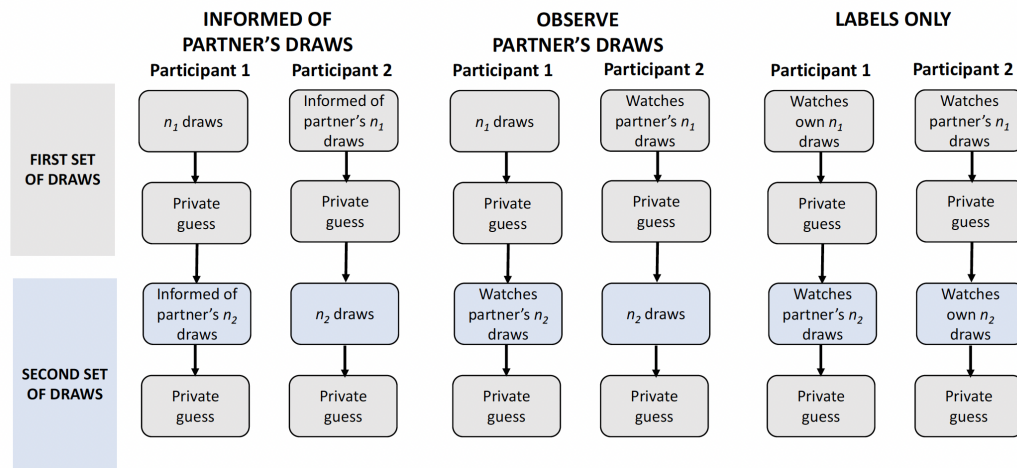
INFORMED OF PARTNER'S DRAWS

OBSERVE PARTNER'S DRAWS

LABELS ONLY

FIRST SET OF DRAWS

SECOND SET OF DRAWS

| | INFORMED OF PARTNER'S DRAWS: Participant 1 | INFORMED OF PARTNER'S DRAWS: Participant 2 | OBSERVE PARTNER'S DRAWS: Participant 1 | OBSERVE PARTNER'S DRAWS: Participant 2 | LABELS ONLY: Participant 1 | LABELS ONLY: Participant 2 |
|---|---|---|---|---|---|---|
| FIRST SET OF DRAWS | $n_1$ draws | Informed of partner's $n_1$ draws | $n_1$ draws | Watches partner's $n_1$ draws | Watches own $n_1$ draws | Watches partner's $n_1$ draws |
| | Private guess | Private guess | Private guess | Private guess | Private guess | Private guess |
| SECOND SET OF DRAWS | Informed of partner's $n_2$ draws | $n_2$ draws | Watches partner's $n_2$ draws | $n_2$ draws | Watches partner's $n_2$ draws | Watches own $n_2$ draws |
| | Private guess | Private guess | Private guess | Private guess | Private guess | Private guess |